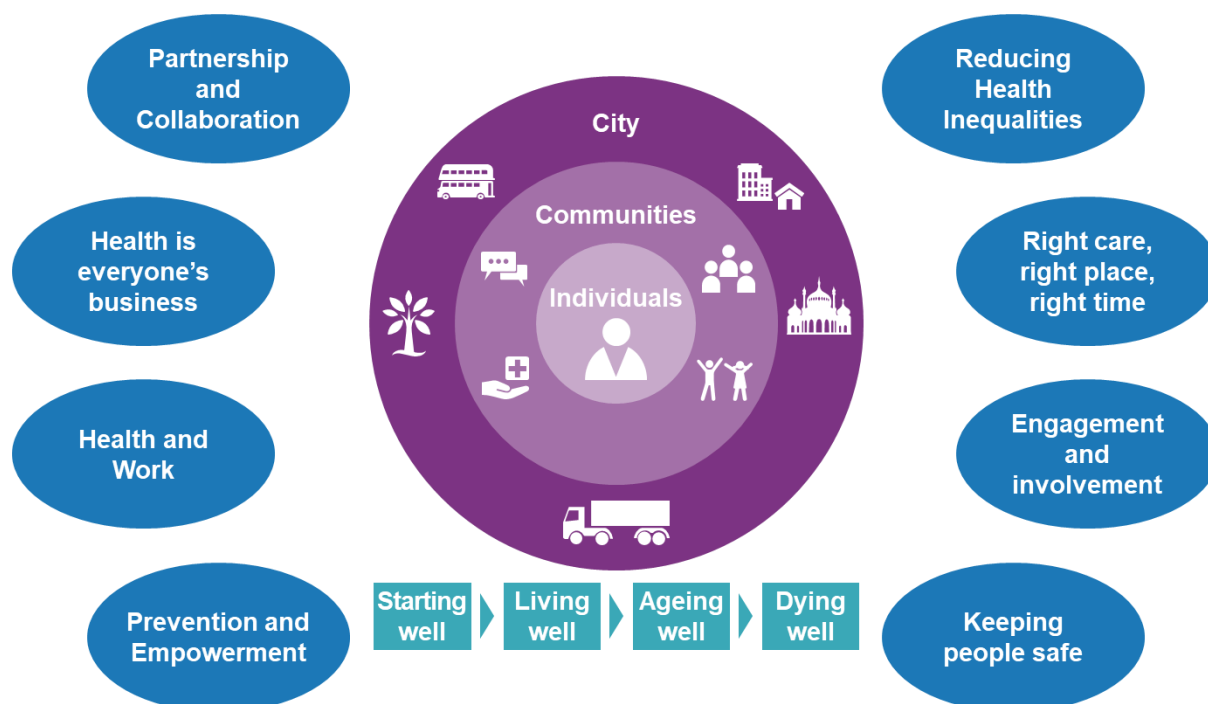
Partnership and Collaboration

Health is everyone's business

Health and Work

Prevention and Empowerment

City

Communities

Individuals

Reducing Health Inequalities

Right care, right place, right time

Engagement and involvement

Keeping people safe

Starting well

Living well

Ageing well

Dying well